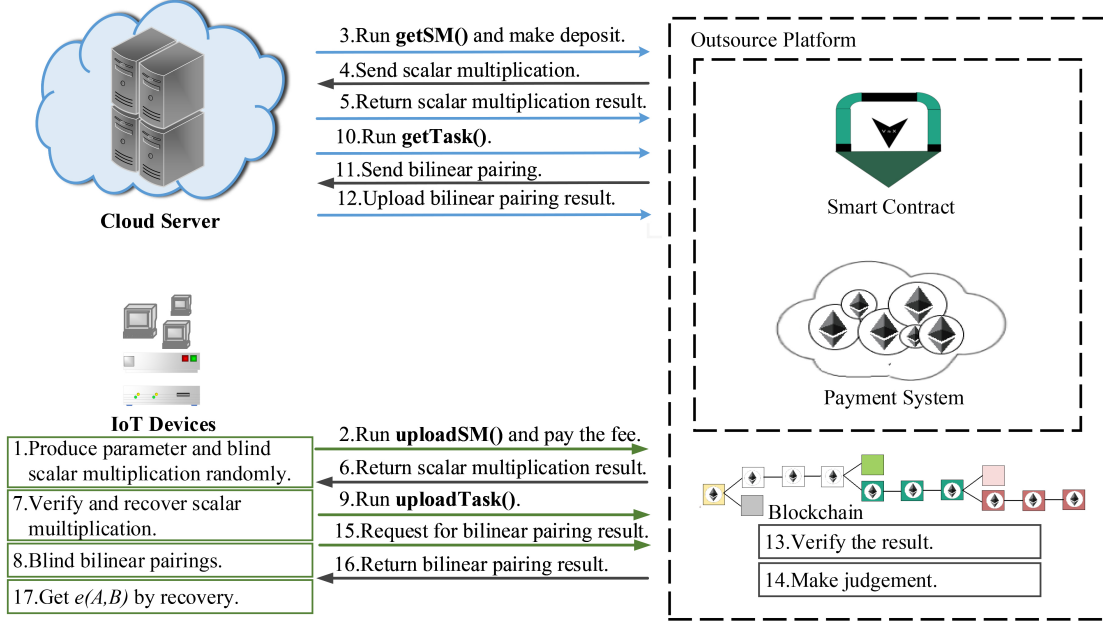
Cloud Server

3.Run **getSM()** and make deposit.

4.Send scalar multiplication.

5.Return scalar multiplication result.

10.Run **getTask()**.

11.Send bilinear pairing.

12.Upload bilinear pairing result.

Outsource Platform

Smart Contract

Payment System

IoT Devices

1.Produce parameter and blind scalar multiplication randomly.

7.Verify and recover scalar muiltiplication.

8.Blind bilinear pairings.

17.Get $e(A,B)$ by recovery.

2.Run **uploadSM()** and pay the fee.

6.Return scalar multiplication result.

9.Run **uploadTask()**.

15.Request for bilinear pairing result.

16.Return bilinear pairing result.

Blockchain

13.Verify the result.

14.Make judgement.